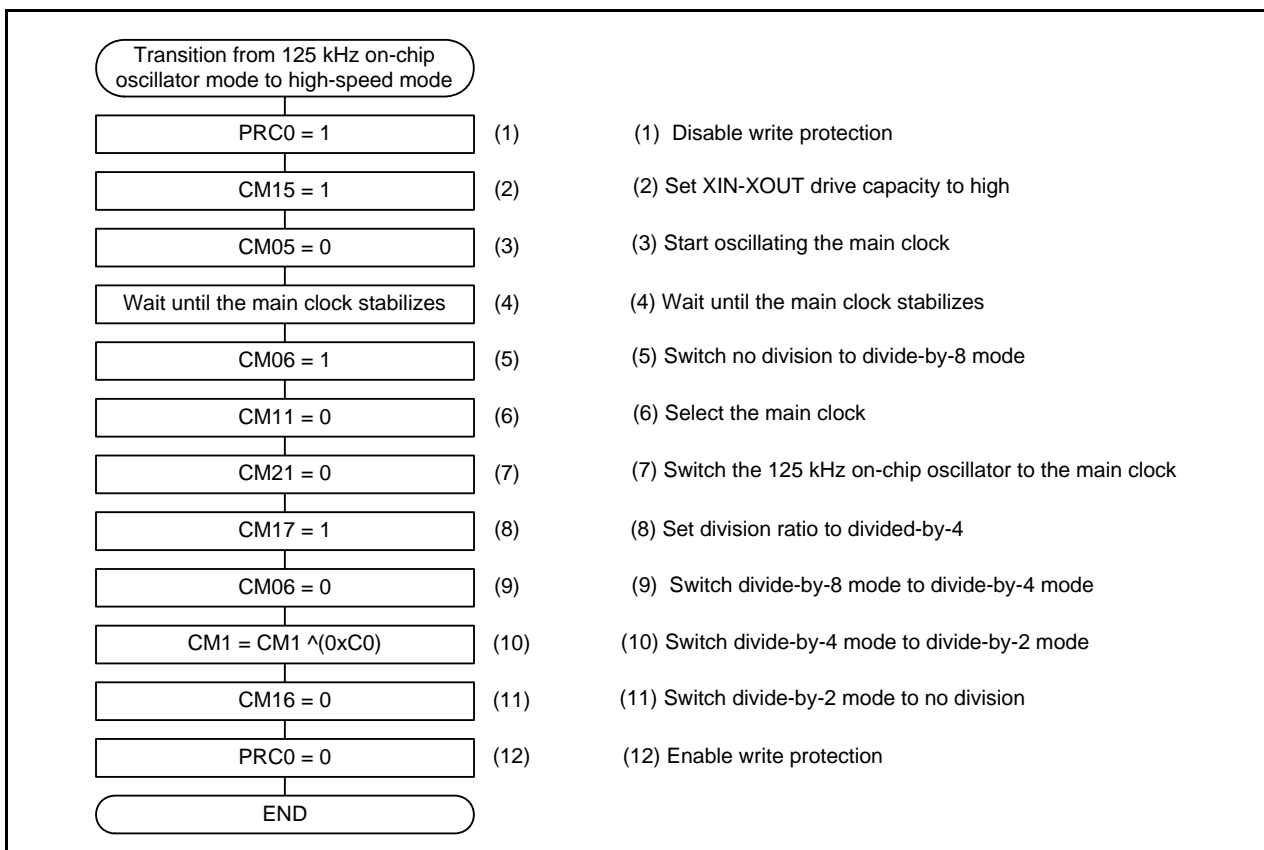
Transition from 125 kHz on-chip oscillator mode to high-speed mode

PRC0 = 1 (1)

CM15 = 1 (2)

CM05 = 0 (3)

Wait until the main clock stabilizes (4)

CM06 = 1 (5)

CM11 = 0 (6)

CM21 = 0 (7)

CM17 = 1 (8)

CM06 = 0 (9)

CM1 = CM1 ^(0xC0) (10)

CM16 = 0 (11)

PRC0 = 0 (12)

END

(1) Disable write protection

(2) Set XIN-XOUT drive capacity to high

(3) Start oscillating the main clock

(4) Wait until the main clock stabilizes

(5) Switch no division to divide-by-8 mode

(6) Select the main clock

(7) Switch the 125 kHz on-chip oscillator to the main clock

(8) Set division ratio to divided-by-4

(9) Switch divide-by-8 mode to divide-by-4 mode

(10) Switch divide-by-4 mode to divide-by-2 mode

(11) Switch divide-by-2 mode to no division

(12) Enable write protection